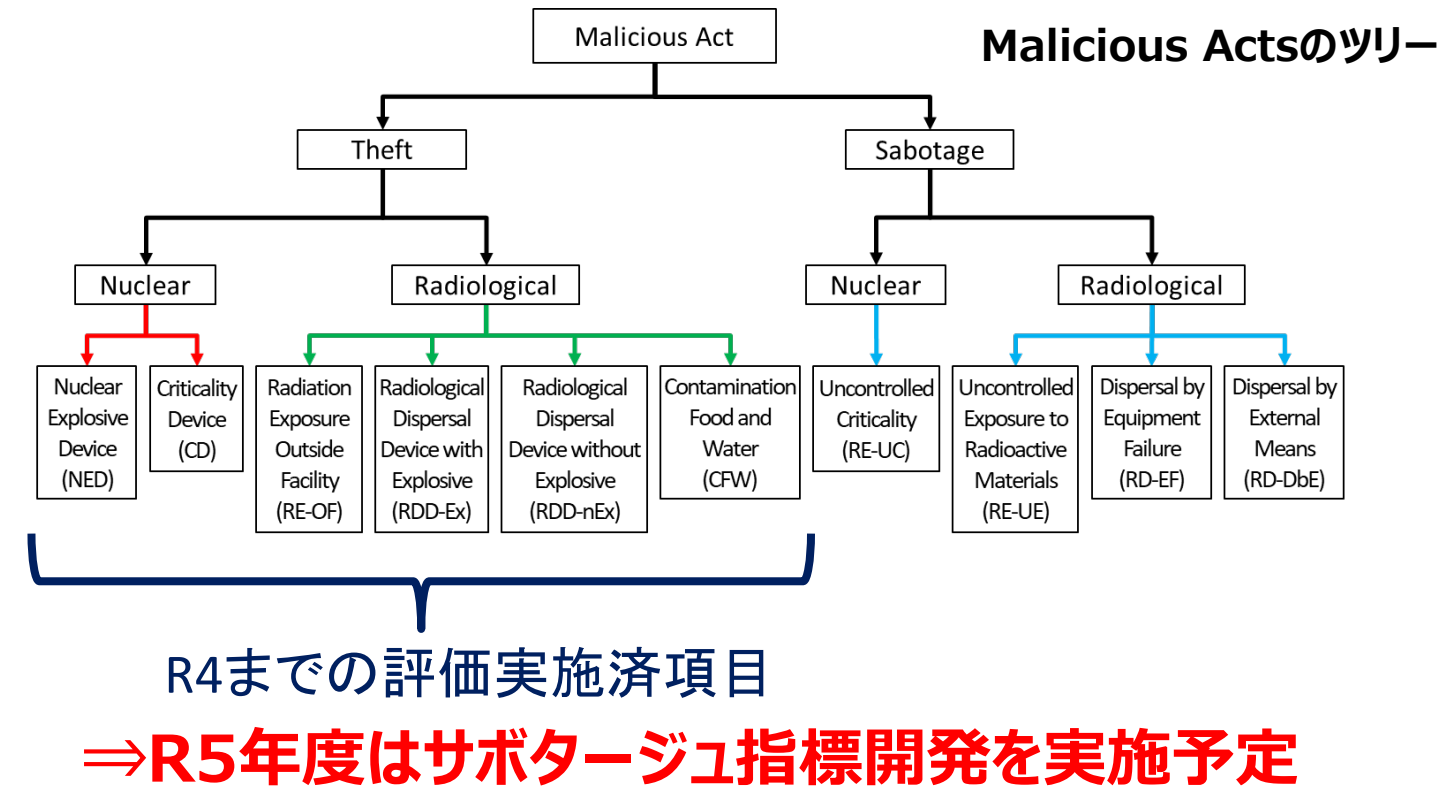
Malicious Actsのツリー

Malicious Act

Theft

Sabotage

Nuclear

Radiological

Nuclear

Radiological

Nuclear Explosive Device (NED)

Criticality Device (CD)

Radiation Exposure Outside Facility (RE-OF)

Radiological Dispersal Device with Explosive (RDD-Ex)

Radiological Dispersal Device without Explosive (RDD-nEx)

Contamination Food and Water (CFW)

Uncontrolled Criticality (RE-UC)

Uncontrolled Exposure to Radioactive Materials (RE-UE)

Dispersal by Equipment Failure (RD-EF)

Dispersal by External Means (RD-DbE)

R4までの評価実施済項目

⇒R5年度はサボタージュ指標開発を実施予定